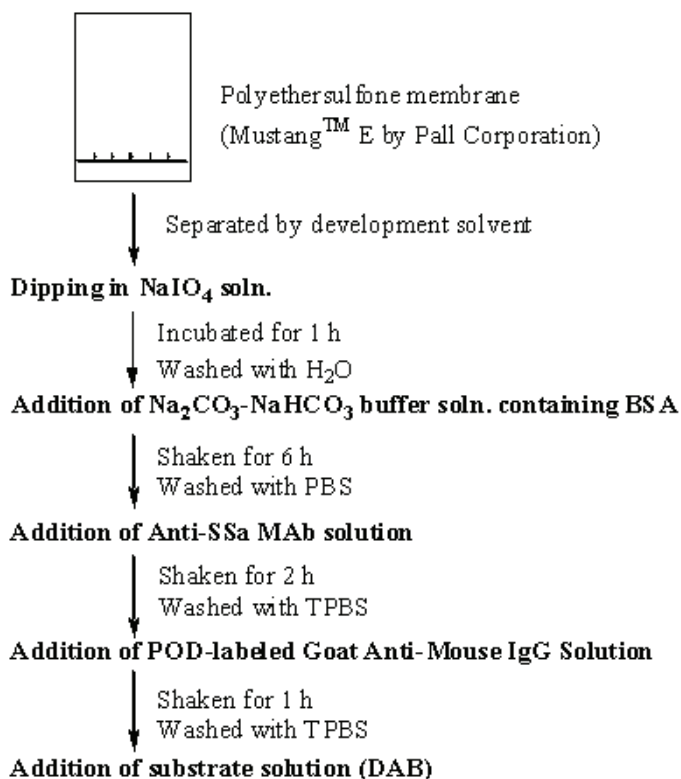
Polyethersulfone membrane (Mustang$^{TM}$ E by Pall Corporation)

Separated by development solvent

**Dipping in $NaIO_4$ soln.**

Incubated for 1 h
Washed with $H_2O$

**Addition of $Na_2CO_3$-$NaHCO_3$ buffer soln. containing BSA**

Shaken for 6 h
Washed with PBS

**Addition of Anti-SSa MAb solution**

Shaken for 2 h
Washed with TPBS

**Addition of POD-labeled Goat Anti-Mouse IgG Solution**

Shaken for 1 h
Washed with TPBS

**Addition of substrate solution (DAB)**